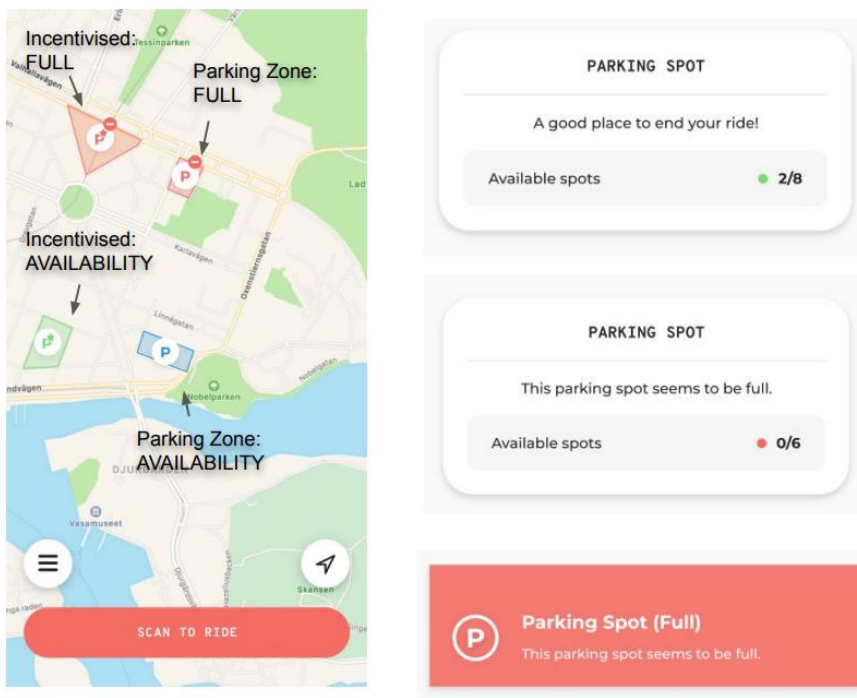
Incentivised: FULL

Parking Zone: FULL

Incentivised: AVAILABILITY

Parking Zone: AVAILABILITY

Tessinparken
Valhallavägen
Karlavägen
Linnégatan
Oxenstiernsgatan
Nobelgatan
Nobelparken
ndvägen
DJURGÅRDEN
Vasamuseet
Skansen
Lad
nga raden

SCAN TO RIDE

PARKING SPOT

A good place to end your ride!

Available spots 2/8

PARKING SPOT

This parking spot seems to be full.

Available spots 0/6

Parking Spot (Full)

This parking spot seems to be full.